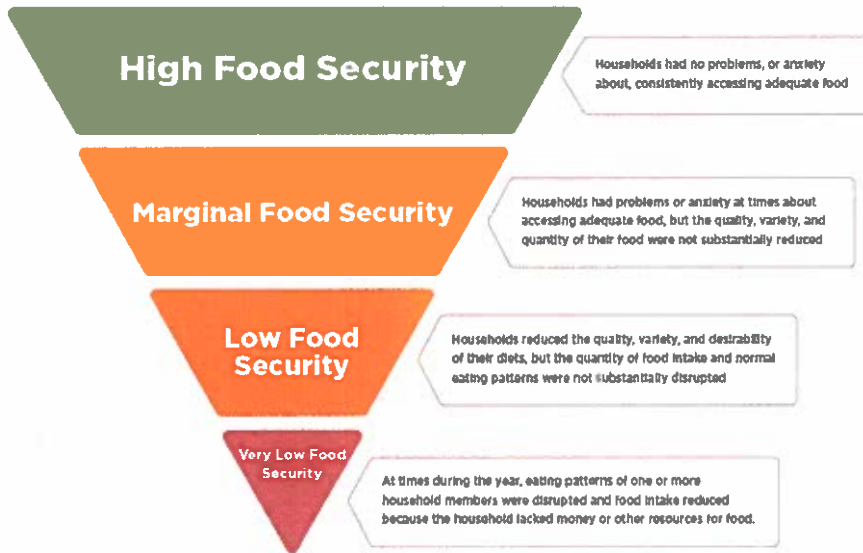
High Food Security

Households had no problems, or anxiety about, consistently accessing adequate food

Marginal Food Security

Households had problems or anxiety at times about accessing adequate food, but the quality, variety, and quantity of their food were not substantially reduced

Low Food Security

Households reduced the quality, variety, and desirability of their diets, but the quantity of food intake and normal eating patterns were not substantially disrupted

Very Low Food Security

At times during the year, eating patterns of one or more household members were disrupted and food intake reduced because the household lacked money or other resources for food.